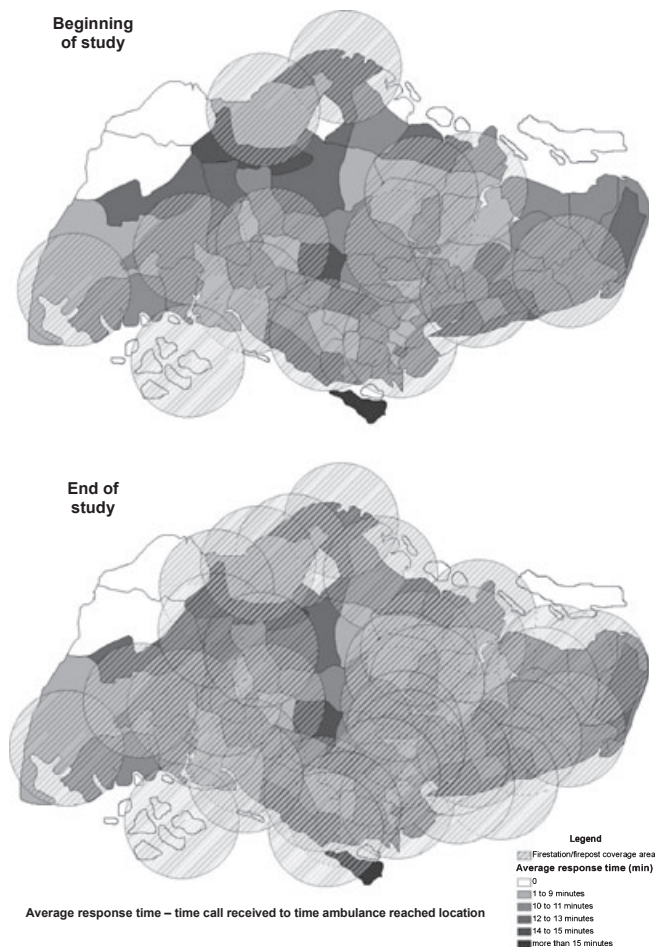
Beginning of study

End of study

Legend
Firestation/firepost coverage area
Average response time (min)
0
1 to 9 minutes
10 to 11 minutes
12 to 13 minutes
14 to 15 minutes
more than 15 minutes

Average response time – time call received to time ambulance reached location